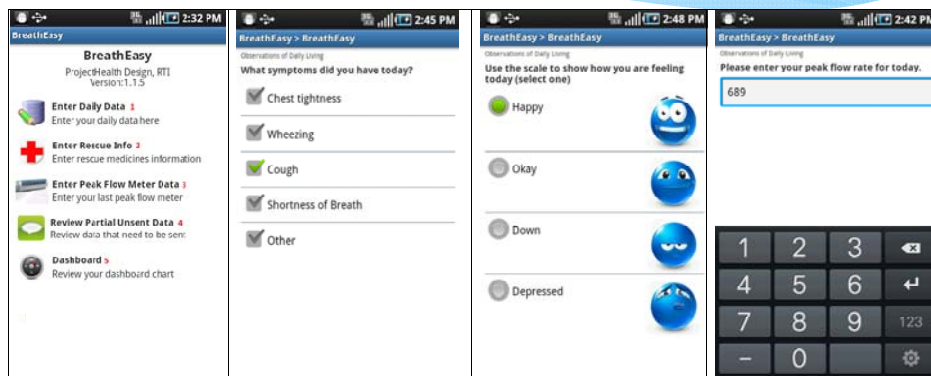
2:32 PM
BreathEasy
BreathEasy
ProjectHealth Design, RTI
Version:1.1.5
Enter Daily Data 1
Enter your daily data here
Enter Rescue Info 2
Enter rescue medicines information
Enter Peak Flow Meter Data 3
Enter your last peak flow meter
Review Partial Unsent Data 4
Review data that need to be sent
Dashboard 5
Review your dashboard chart

2:45 PM
BreathEasy > BreathEasy
Observations of Daily Living
What symptoms did you have today?
Chest tightness
Wheezing
Cough
Shortness of Breath
Other

2:48 PM
BreathEasy > BreathEasy
Observations of Daily Living
Use the scale to show how you are feeling today (select one)
Happy
Okay
Down
Depressed

2:42 PM
BreathEasy > BreathEasy
Observations of Daily Living
Please enter your peak flow rate for today.
689
1 2 3
4 5 6
7 8 9 123
– 0